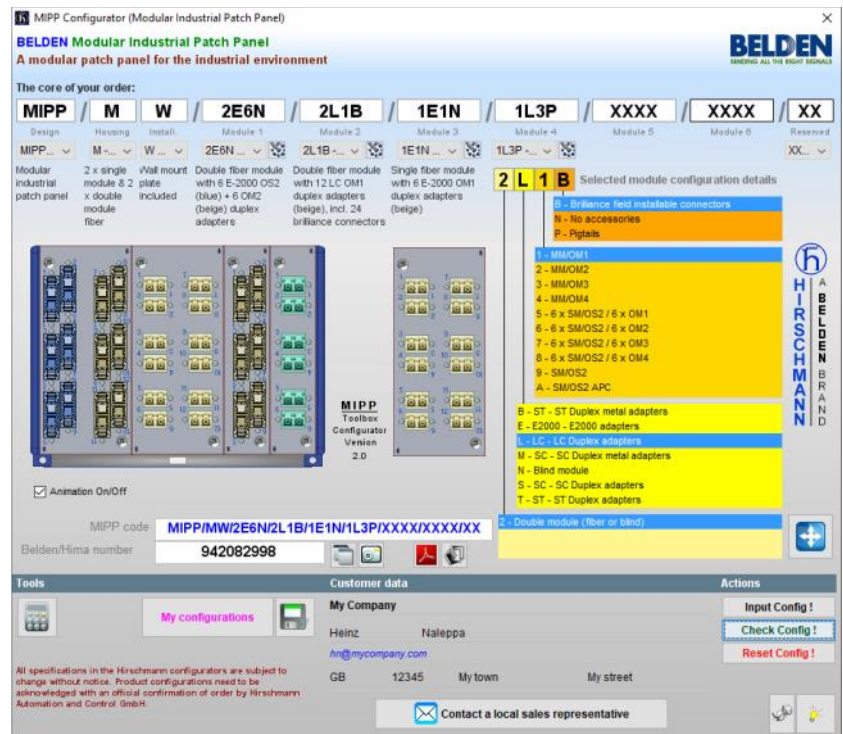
MIPP Configurator (Modular Industrial Patch Panel)

BELDEN Modular Industrial Patch Panel
A modular patch panel for the industrial environment

BELDEN
SENDING ALL THE RIGHT SIGNALS

The core of your order:

| MIPP | / | M | W | / | 2E6N | / | 2L1B | / | 1E1N | / | 1L3P | / | XXXX | / | XXXX | / | XX |
|---|---|---|---|---|---|---|---|---|---|---|---|---|---|---|---|---|---|
| Design | | Housing | Install. | | Module 1 | | Module 2 | | Module 3 | | Module 4 | | Module 5 | | Module 6 | | Reserved |
| MIPP... | | M -... | W... | | 2E6N... | | 2L1B -... | | 1E1N... | | 1L3P -... | | | | | | XX... |

Modular industrial patch panel

2 x single module & 2 x double module fiber

Wall mount plate included

Double fiber module with 6 E-2000 OS2 (blue) + 6 OM2 (beige) duplex adapters

Double fiber module with 12 LC OM1 duplex adapters (beige), incl. 24 brilliance connectors

Single fiber module with 6 E-2000 OM1 duplex adapters (beige)

2 L 1 B Selected module configuration details

B - Brilliance field installable connectors
N - No accessories
P - Pigtails

1 - MM/OM1
2 - MM/OM2
3 - MM/OM3
4 - MM/OM4
5 - 6 x SM/OS2 / 6 x OM1
6 - 6 x SM/OS2 / 6 x OM2
7 - 6 x SM/OS2 / 6 x OM3
8 - 6 x SM/OS2 / 6 x OM4
9 - SM/OS2
A - SM/OS2 APC

B - ST - ST Duplex metal adapters
E - E2000 - E2000 adapters
L - LC - LC Duplex adapters
M - SC - SC Duplex metal adapters
N - Blind module
S - SC - SC Duplex adapters
T - ST - ST Duplex adapters

2 - Double module (fiber or blind)

HIRSCHMANN A BELDEN BRAND

MIPP
Toolbox
Configurator
Version
2.0

Animation On/Off

MIPP code MIPP/MW/2E6N/2L1B/1E1N/1L3P/XXXX/XXXX/XX
Belden/Hirna number 942082998

Tools
My configurations

Customer data
My Company
Heinz Naleppa
hn@mycompany.com
GB 12345 My town My street

Actions
Input Config !
Check Config !
Reset Config !

All specifications in the Hirschmann configurators are subject to change without notice. Product configurations need to be acknowledged with an official confirmation of order by Hirschmann Automation and Control GmbH.

Contact a local sales representative